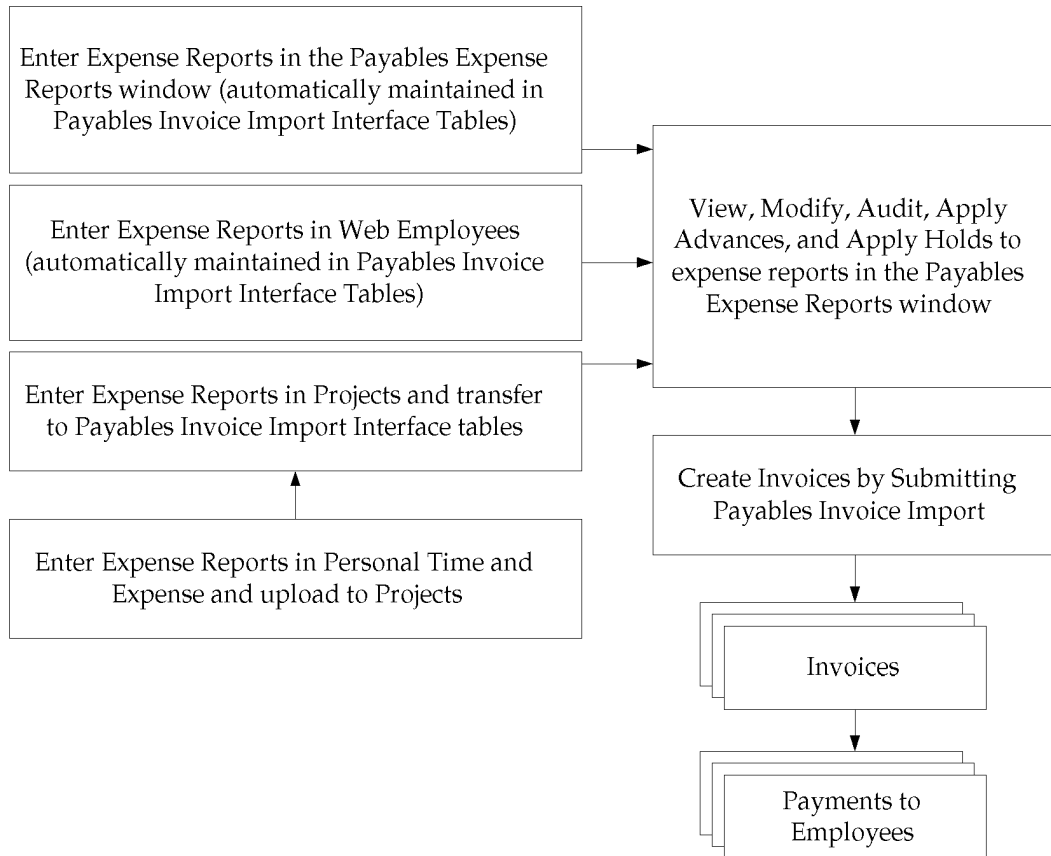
Enter Expense Reports in the Payables Expense Reports window (automatically maintained in Payables Invoice Import Interface Tables)

Enter Expense Reports in Web Employees (automatically maintained in Payables Invoice Import Interface Tables)

Enter Expense Reports in Projects and transfer to Payables Invoice Import Interface tables

Enter Expense Reports in Personal Time and Expense and upload to Projects

View, Modify, Audit, Apply Advances, and Apply Holds to expense reports in the Payables Expense Reports window

Create Invoices by Submitting Payables Invoice Import

Invoices

Payments to Employees